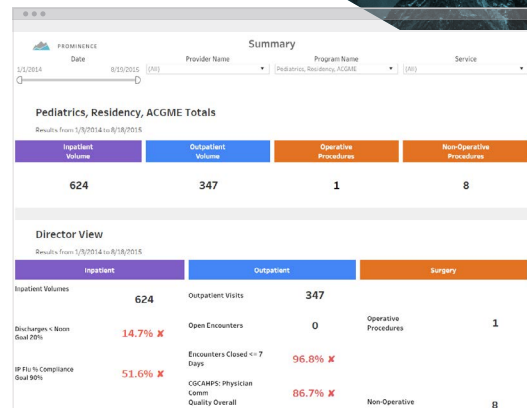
PROMINENCE

Summary

| Date | Provider Name | Program Name | Service |
|---|---|---|---|
| 1/1/2014 8/19/2015 | (All) | Pediatrics, Residency, ACGME | (All) |

Pediatrics, Residency, ACGME Totals

Results from 1/3/2014 to 8/18/2015

| Inpatient Volume | Outpatient Volume | Operative Procedures | Non-Operative Procedures |
|---|---|---|---|
| 624 | 347 | 1 | 8 |

Director View

Results from 1/3/2014 to 8/18/2015

| Inpatient | | Outpatient | | Surgery | |
|---|---|---|---|---|---|
| Inpatient Volumes | 624 | Outpatient Visits | 347 | | |
| Discharges < Noon Goal 20% | 14.7% ✘ | Open Encounters | 0 | Operative Procedures | 1 |
| IP Flu % Compliance Goal 90% | 51.6% ✘ | Encounters Closed <= 7 Days | 96.8% ✘ | | |
| | | CGCAHPS: Physician Comm Quality Overall | 86.7% ✘ | Non-Operative | 8 |